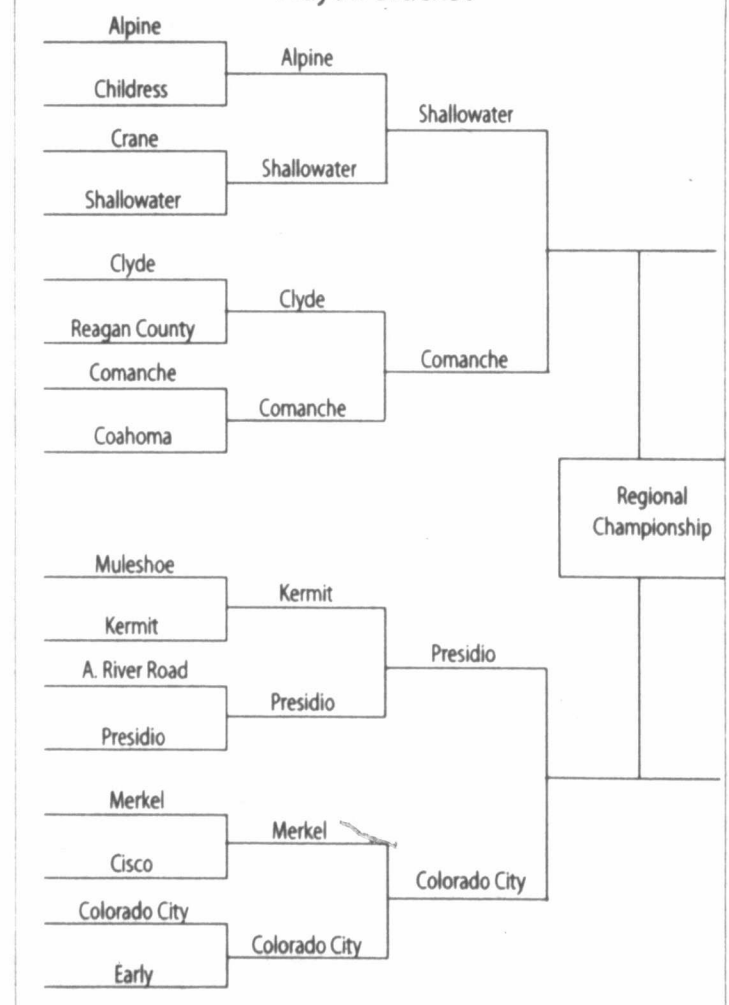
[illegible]

Alpine

Childress

Alpine

Crane

Shallowater

Shallowater

Shallowater

Clyde

Reagan County

Clyde

Comanche

Coahoma

Comanche

Comanche

Regional Championship

Muleshoe

Kermit

Kermit

A. River Road

Presidio

Presidio

Presidio

Merkel

Cisco

Merkel

Colorado City

Early

Colorado City

Colorado City